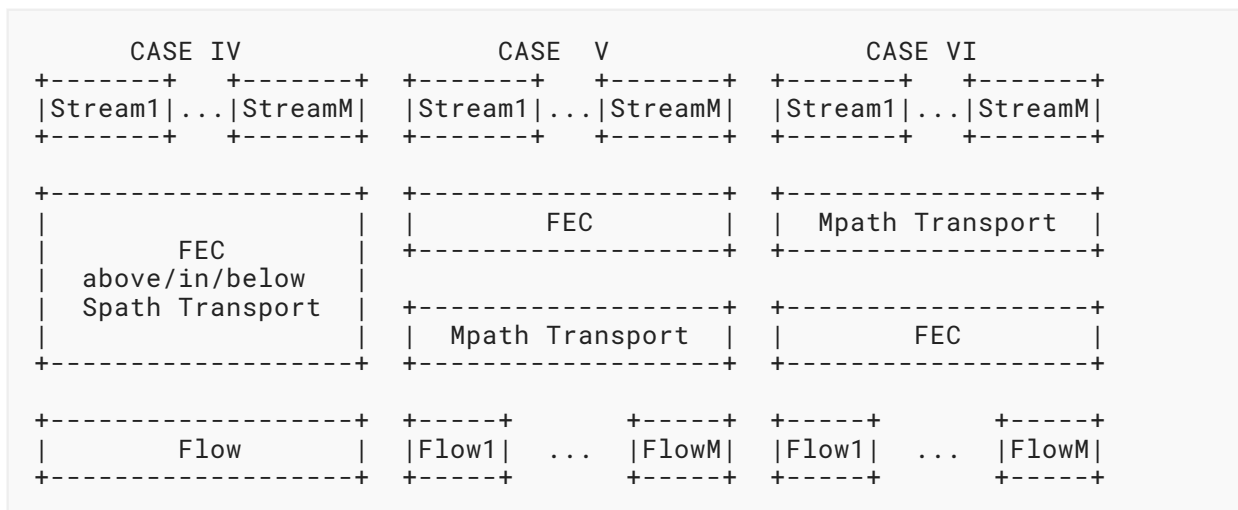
CASE IV

Stream1 ... StreamM

FEC
above/in/below
Spath Transport

Flow

CASE V

Stream1 ... StreamM

FEC

Mpath Transport

Flow1 ... FlowM

CASE VI

Stream1 ... StreamM

Mpath Transport

FEC

Flow1 ... FlowM